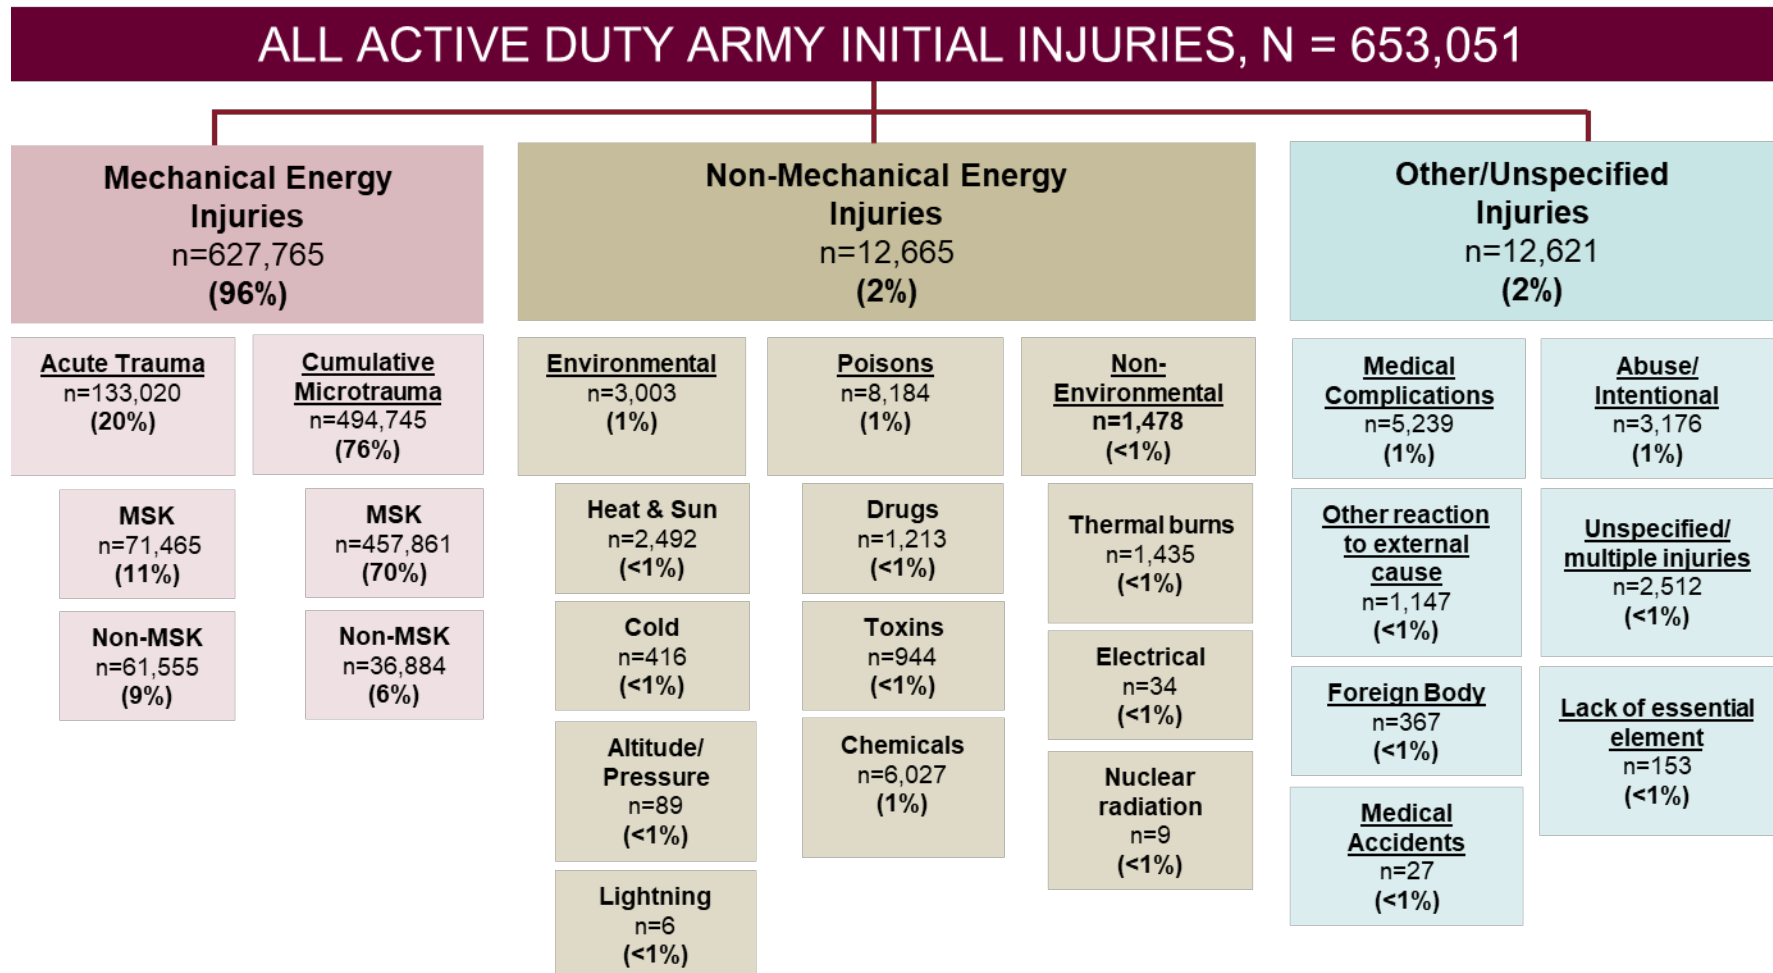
ALL ACTIVE DUTY ARMY INITIAL INJURIES, N = 653,051

Mechanical Energy Injuries
n=627,765
(96%)

Acute Trauma
n=133,020
(20%)

MSK
n=71,465
(11%)

Non-MSK
n=61,555
(9%)

Cumulative Microtrauma
n=494,745
(76%)

MSK
n=457,861
(70%)

Non-MSK
n=36,884
(6%)

Non-Mechanical Energy Injuries
n=12,665
(2%)

Environmental
n=3,003
(1%)

Heat & Sun
n=2,492
(<1%)

Cold
n=416
(<1%)

Altitude/ Pressure
n=89
(<1%)

Lightning
n=6
(<1%)

Poisons
n=8,184
(1%)

Drugs
n=1,213
(<1%)

Toxins
n=944
(<1%)

Chemicals
n=6,027
(1%)

Non-Environmental
n=1,478
(<1%)

Thermal burns
n=1,435
(<1%)

Electrical
n=34
(<1%)

Nuclear radiation
n=9
(<1%)

Other/Unspecified Injuries
n=12,621
(2%)

Medical Complications
n=5,239
(1%)

Other reaction to external cause
n=1,147
(<1%)

Foreign Body
n=367
(<1%)

Medical Accidents
n=27
(<1%)

Abuse/ Intentional
n=3,176
(1%)

Unspecified/ multiple injuries
n=2,512
(<1%)

Lack of essential element
n=153
(<1%)